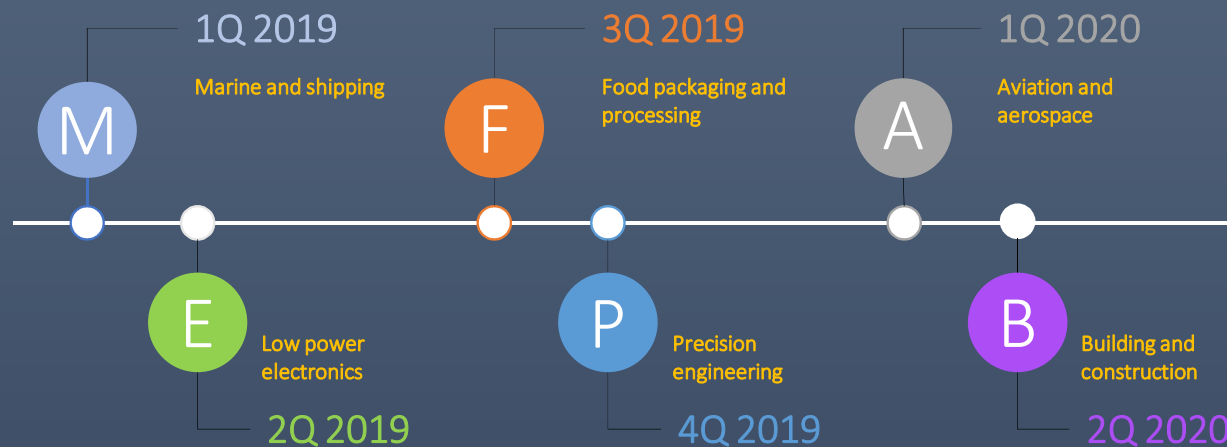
M
1Q 2019
Marine and shipping

F
3Q 2019
Food packaging and processing

A
1Q 2020
Aviation and aerospace

E
Low power electronics
2Q 2019

P
Precision engineering
4Q 2019

B
Building and construction
2Q 2020